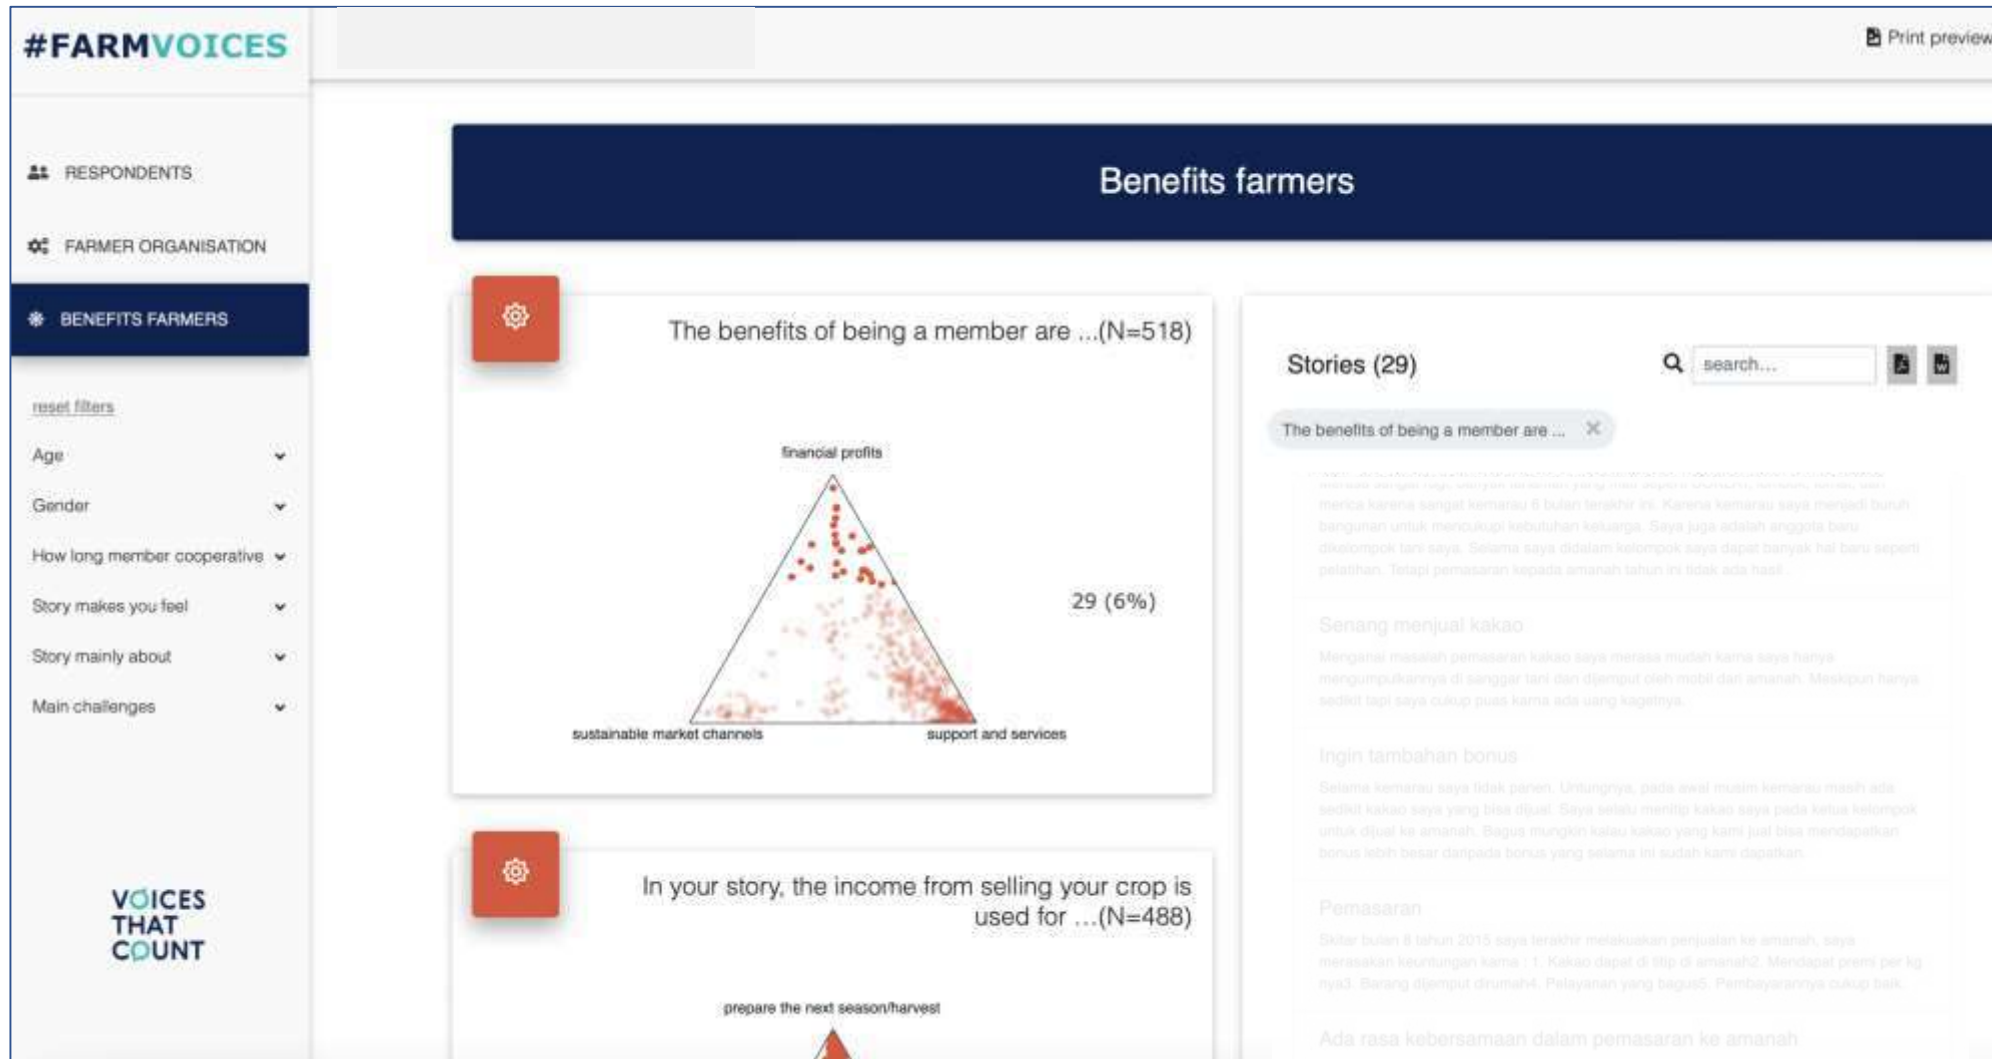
#FARMVOICES

Print preview

RESPONDENTS

FARMER ORGANISATION

BENEFITS FARMERS

reset filters

Age

Gender

How long member cooperative

Story makes you feel

Story mainly about

Main challenges

VOICES THAT COUNT

Benefits farmers

The benefits of being a member are ...(N=518)

financial profits

29 (6%)

sustainable market channels

support and services

In your story, the income from selling your crop is used for ...(N=488)

prepare the next season/harvest

Stories (29)

search...

The benefits of being a member are ...

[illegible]

Senang menjual kakao

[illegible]

Ingin tambahan bonus

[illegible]

Pemasaran

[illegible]

Ada rasa kebersamaan dalam pemasaran ke amanah